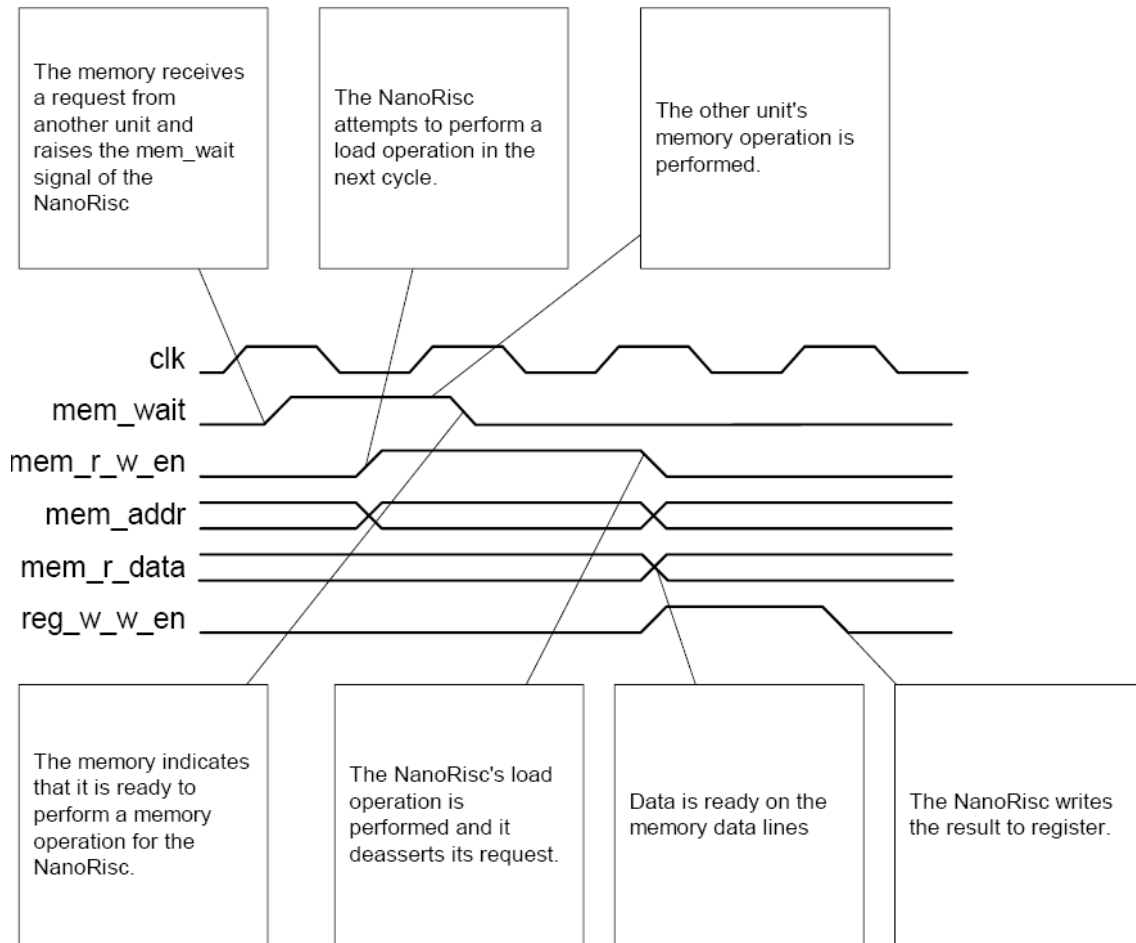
The memory receives a request from another unit and raises the mem_wait signal of the NanoRisc

The NanoRisc attempts to perform a load operation in the next cycle.

The other unit's memory operation is performed.

clk

mem_wait

mem_r_w_en

mem_addr

mem_r_data

reg_w_w_en

The memory indicates that it is ready to perform a memory operation for the NanoRisc.

The NanoRisc's load operation is performed and it deasserts its request.

Data is ready on the memory data lines

The NanoRisc writes the result to register.